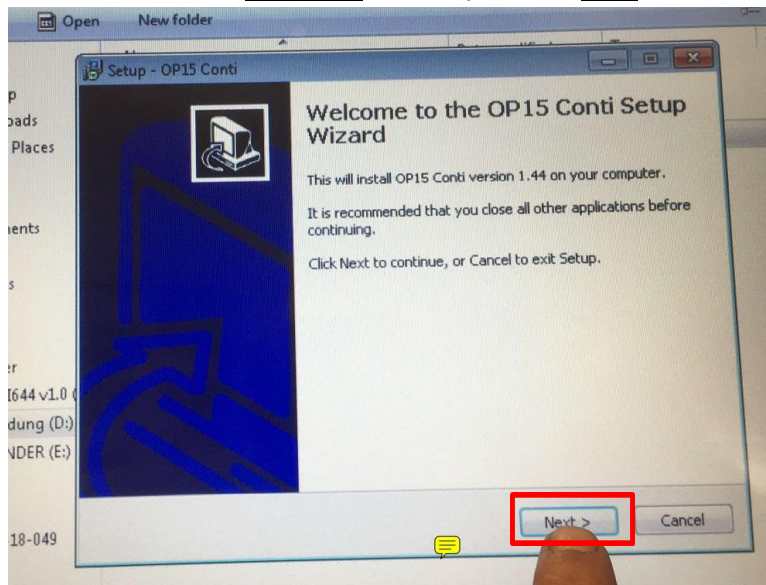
Open New folder

p
oads
Places

nents

s

er
I644 v1.0
dung (D:)
NDER (E:)

18-049

Setup - OP15 Conti

Welcome to the OP15 Conti Setup Wizard

This will install OP15 Conti version 1.44 on your computer.

It is recommended that you close all other applications before continuing.

Click Next to continue, or Cancel to exit Setup.

Next > Cancel